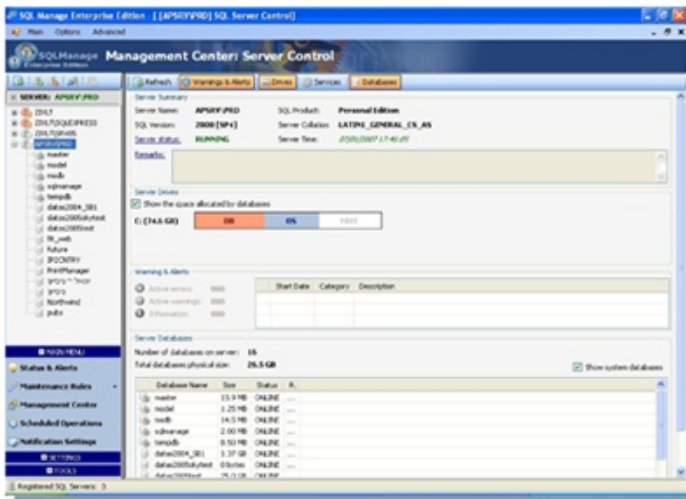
SQL Manage Enterprise Edition - [[APSRV\PRD] SQL Server Control]

Main Options Advanced

SQLManage Enterprise Edition Management Center: Server Control

SERVER: APSRV\PRD

ZHLT
ZHLT\SQLEXPRESS
ZHLT\SRV05
APSRV\PRD
master
model
msdb
sqlmanage
tempdb
datas2004_SB1
datas2005skytest
datas2005test
fit_web
future
IFCONTRY
PrintManager
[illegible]
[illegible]
Northwind
pubs

MAIN MENU
Status & Alerts
Maintenance Rules
Management Center
Scheduled Operations
Notification Settings
SETTINGS
TOOLS

Refresh | Warnings & Alerts | Drives | Services | Databases

Server Summary
Server Name: APSRV\PRD
SQL Product: Personal Edition
SQL Version: 2000 [SP4]
Server Collation: LATIN1_GENERAL_CS_AS
Server status: RUNNING
Server Time: 07/01/2007 17:40:05
Remarks:

Server Drives
Show the space allocated by databases
C: (74.6 GB) DB OS FREE

Warning & Alerts
Active errors: 000
Active warnings: 000
Information: 000

| Start Date | Category | Description |
|---|---|---|

Server Databases
Number of databases on server: 16
Total databases physical size: 26.5 GB
Show system databases

| Database Name | Size | Status | R.. |
|---|---|---|---|
| master | 13.9 MB | ONLINE | ... |
| model | 1.25 MB | ONLINE | ... |
| msdb | 14.5 MB | ONLINE | ... |
| sqlmanage | 2.00 MB | ONLINE | ... |
| tempdb | 8.50 MB | ONLINE | ... |
| datas2004_SB1 | 3.37 GB | ONLINE | ... |
| datas2005skytest | 0 bytes | ONLINE | ... |
| datas2005test | 25.1 GB | ONLINE | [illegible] |

Registered SQL Servers: 3